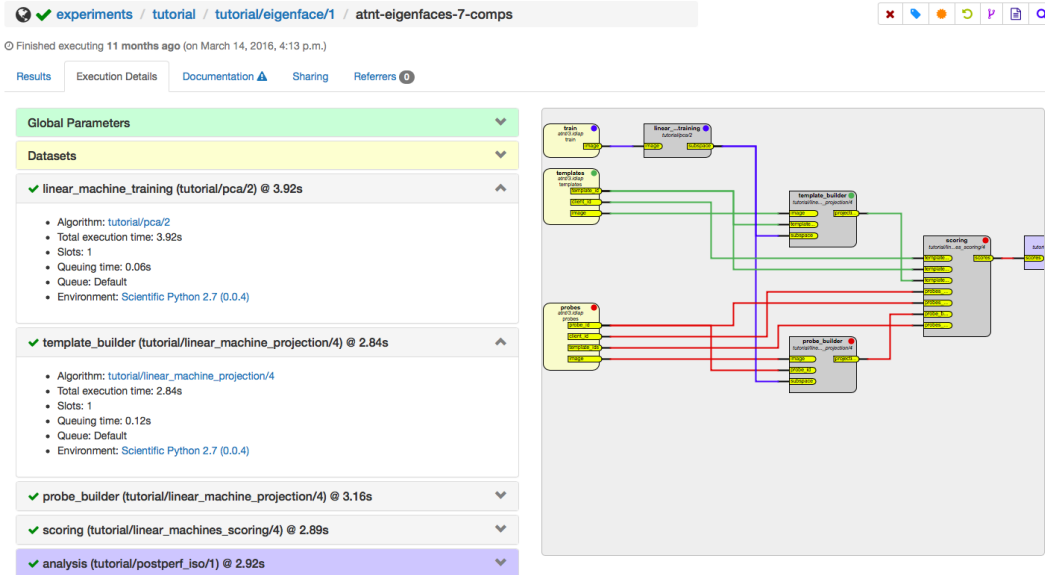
experiments / tutorial / tutorial/eigenface/1 / atnt-eigenfaces-7-comps

Finished executing 11 months ago (on March 14, 2016, 4:13 p.m.)

Results | Execution Details | Documentation | Sharing | Referrers 0

Global Parameters

Datasets

linear_machine_training (tutorial/pca/2) @ 3.92s

- Algorithm: tutorial/pca/2
- Total execution time: 3.92s
- Slots: 1
- Queuing time: 0.06s
- Queue: Default
- Environment: Scientific Python 2.7 (0.0.4)

template_builder (tutorial/linear_machine_projection/4) @ 2.84s

- Algorithm: tutorial/linear_machine_projection/4
- Total execution time: 2.84s
- Slots: 1
- Queuing time: 0.12s
- Queue: Default
- Environment: Scientific Python 2.7 (0.0.4)

probe_builder (tutorial/linear_machine_projection/4) @ 3.16s

scoring (tutorial/linear_machines_scoring/4) @ 2.89s

analysis (tutorial/postperf_iso/1) @ 2.92s

train
atnt/3.idiap
train
image

linear_...training
tutorial/pca/2
image
subspace

templates
atnt/3.idiap
templates
template_id
client_id
image

template_builder
tutorial/line..._projection/4
image
template
subspace
projection

scoring
tutorial/lin...es_scoring/4
template
template
template
probes
probes
probes
probe_c
probes
scores

probes
atnt/3.idiap
probes
probe_id
client_id
template_ids
image

probe_builder
tutorial/line..._projection/4
image
probe_id
subspace
projection

tutor